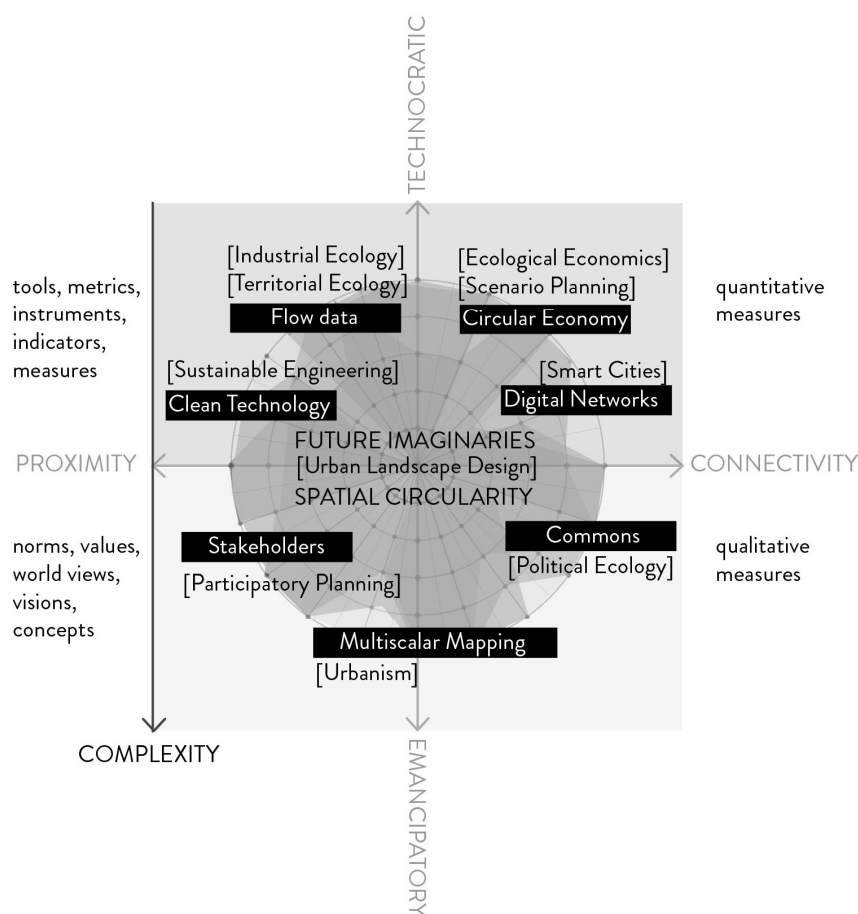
TECHNOCRATIC

tools, metrics, instruments, indicators, measures

[Industrial Ecology]
[Territorial Ecology]
Flow data

[Ecological Economics]
[Scenario Planning]
Circular Economy

quantitative measures

[Sustainable Engineering]
Clean Technology

[Smart Cities]
Digital Networks

PROXIMITY

FUTURE IMAGINARIES
[Urban Landscape Design]
SPATIAL CIRCULARITY

CONNECTIVITY

norms, values, world views, visions, concepts

Stakeholders
[Participatory Planning]

Commons
[Political Ecology]

qualitative measures

Multiscalar Mapping
[Urbanism]

COMPLEXITY

EMANCIPATORY